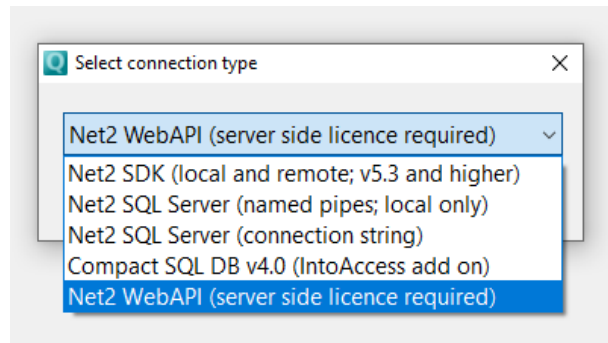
Q Select connection type ✕

Net2 WebAPI (server side licence required) ⌄

Net2 SDK (local and remote; v5.3 and higher)
Net2 SQL Server (named pipes; local only)
Net2 SQL Server (connection string)
Compact SQL DB v4.0 (IntoAccess add on)
Net2 WebAPI (server side licence required)